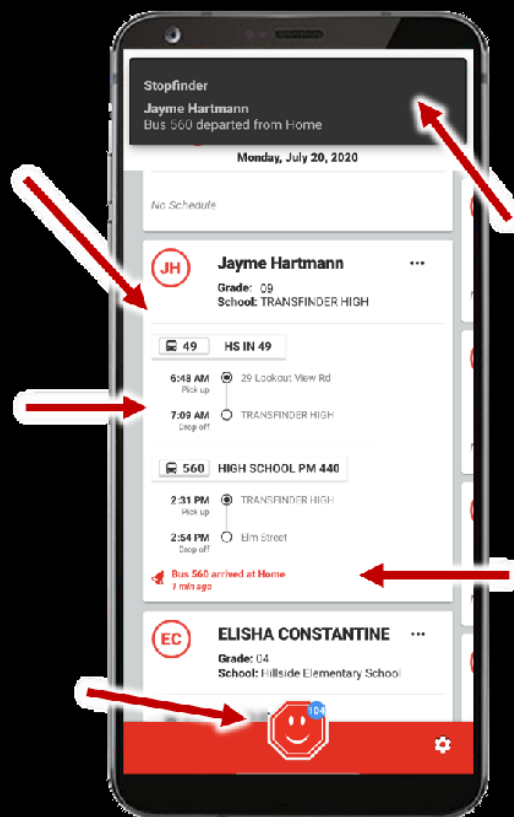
Stopfinder
Jayme Hartmann
Bus 560 departed from Home

Monday, July 20, 2020

No Schedule

JH
Jayme Hartmann
Grade: 09
School: TRANSFINDER HIGH

49 HS IN 49
6:48 AM Pick up 29 Lookout View Rd
7:09 AM Drop off TRANSFINDER HIGH

560 HIGH SCHOOL PM 440
2:31 PM Pick up TRANSFINDER HIGH
2:54 PM Drop off Elm Street

Bus 560 arrived at Home
7 min ago

EC
ELISHA CONSTANTINE
Grade: 04
School: Hillside Elementary School

104